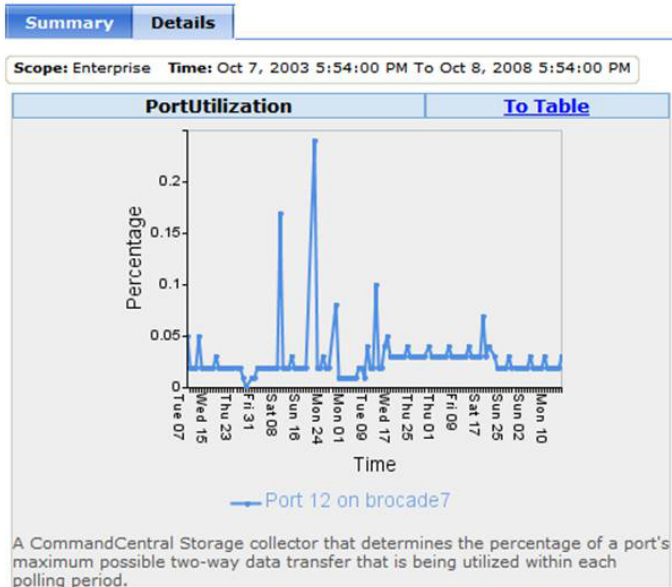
Summary | Details

Scope: Enterprise Time: Oct 7, 2003 5:54:00 PM To Oct 8, 2008 5:54:00 PM

PortUtilization | To Table

0.2
0.15
0.1
0.05
0
Percentage

Tue 07
Wed 15
Thu 23
Fri 31
Sat 08
Sun 16
Mon 24
Mon 01
Tue 09
Wed 17
Thu 25
Thu 01
Fri 09
Sat 17
Sun 25
Sun 02
Mon 10

Time

Port 12 on brocade7

A CommandCentral Storage collector that determines the percentage of a port's maximum possible two-way data transfer that is being utilized within each polling period.